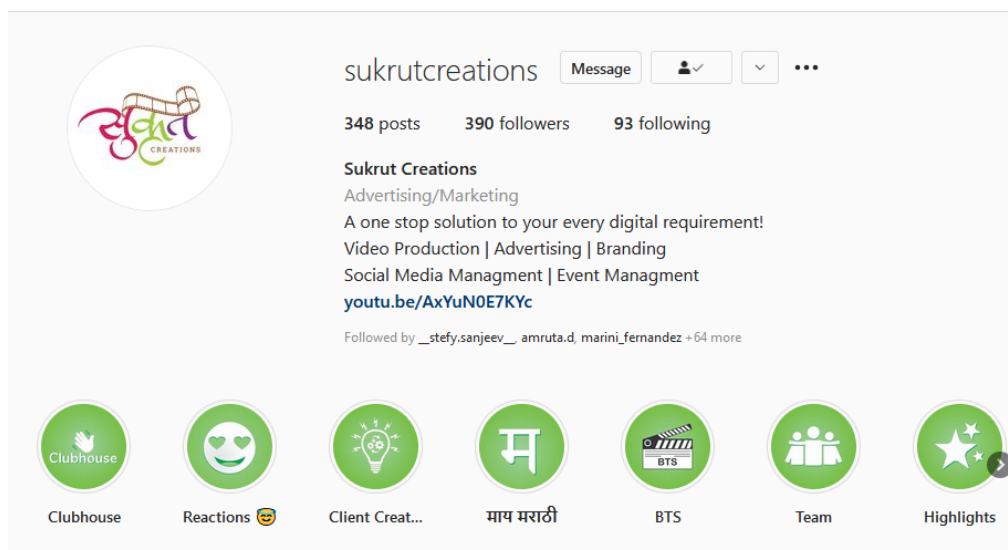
सुकृत CREATIONS

sukrutcreations Message

348 posts 390 followers 93 following

Sukrut Creations
Advertising/Marketing
A one stop solution to your every digital requirement!
Video Production | Advertising | Branding
Social Media Managment | Event Managment
youtu.be/AxYuN0E7KYc

Followed by __stefy.sanjeev__, amruta.d, marini_fernandez +64 more

Clubhouse
Clubhouse

Reactions 😇

Client Creat...

म
माय मराठी

BTS
BTS

Team

Highlights